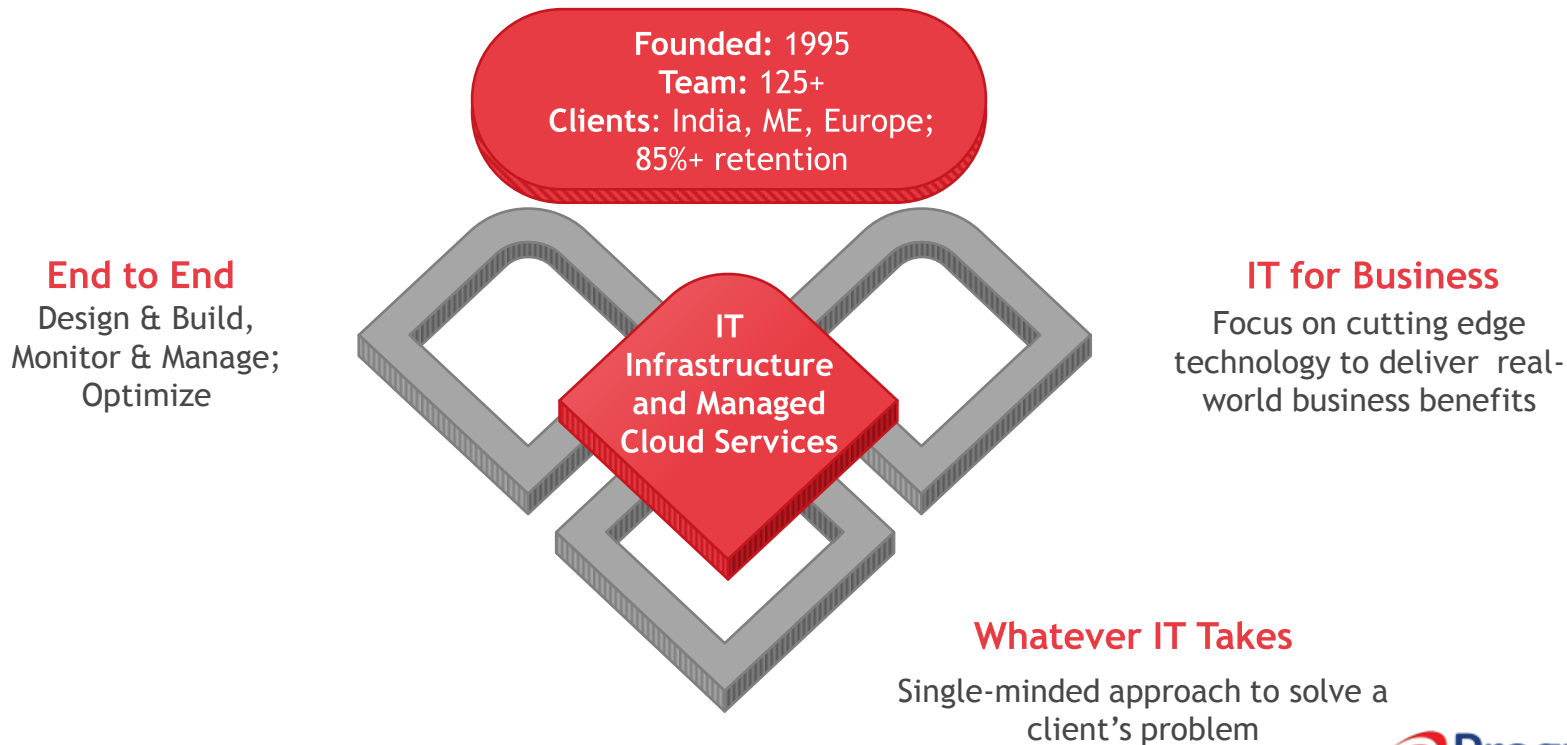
**Founded:** 1995
**Team:** 125+
**Clients:** India, ME, Europe; 85%+ retention

End to End
Design & Build, Monitor & Manage; Optimize

IT Infrastructure and Managed Cloud Services

IT for Business
Focus on cutting edge technology to deliver real-world business benefits

Whatever IT Takes
Single-minded approach to solve a client's problem

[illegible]